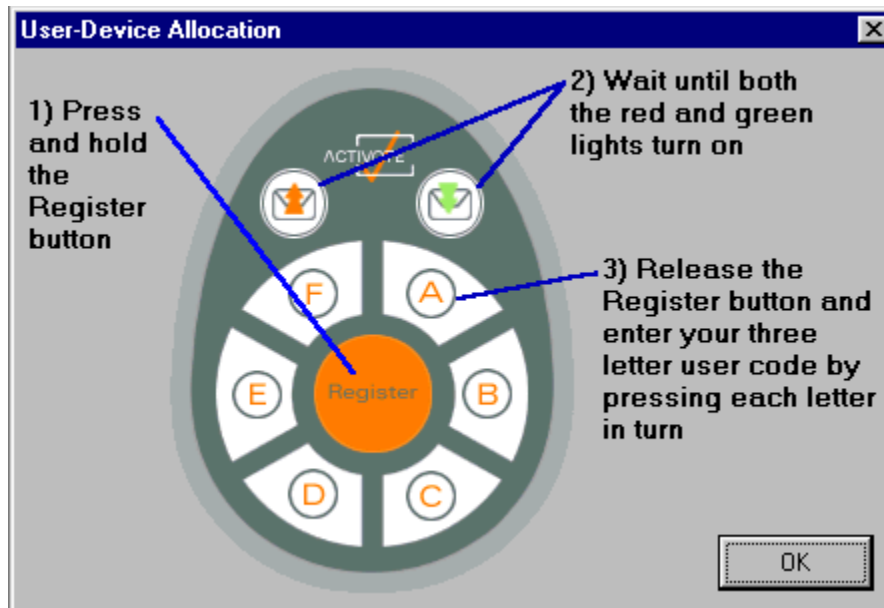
User-Device Allocation

1) Press and hold the Register button

2) Wait until both the red and green lights turn on

ACTIVOTE

F

A

3) Release the Register button and enter your three letter user code by pressing each letter in turn

E

Register

B

D

C

OK